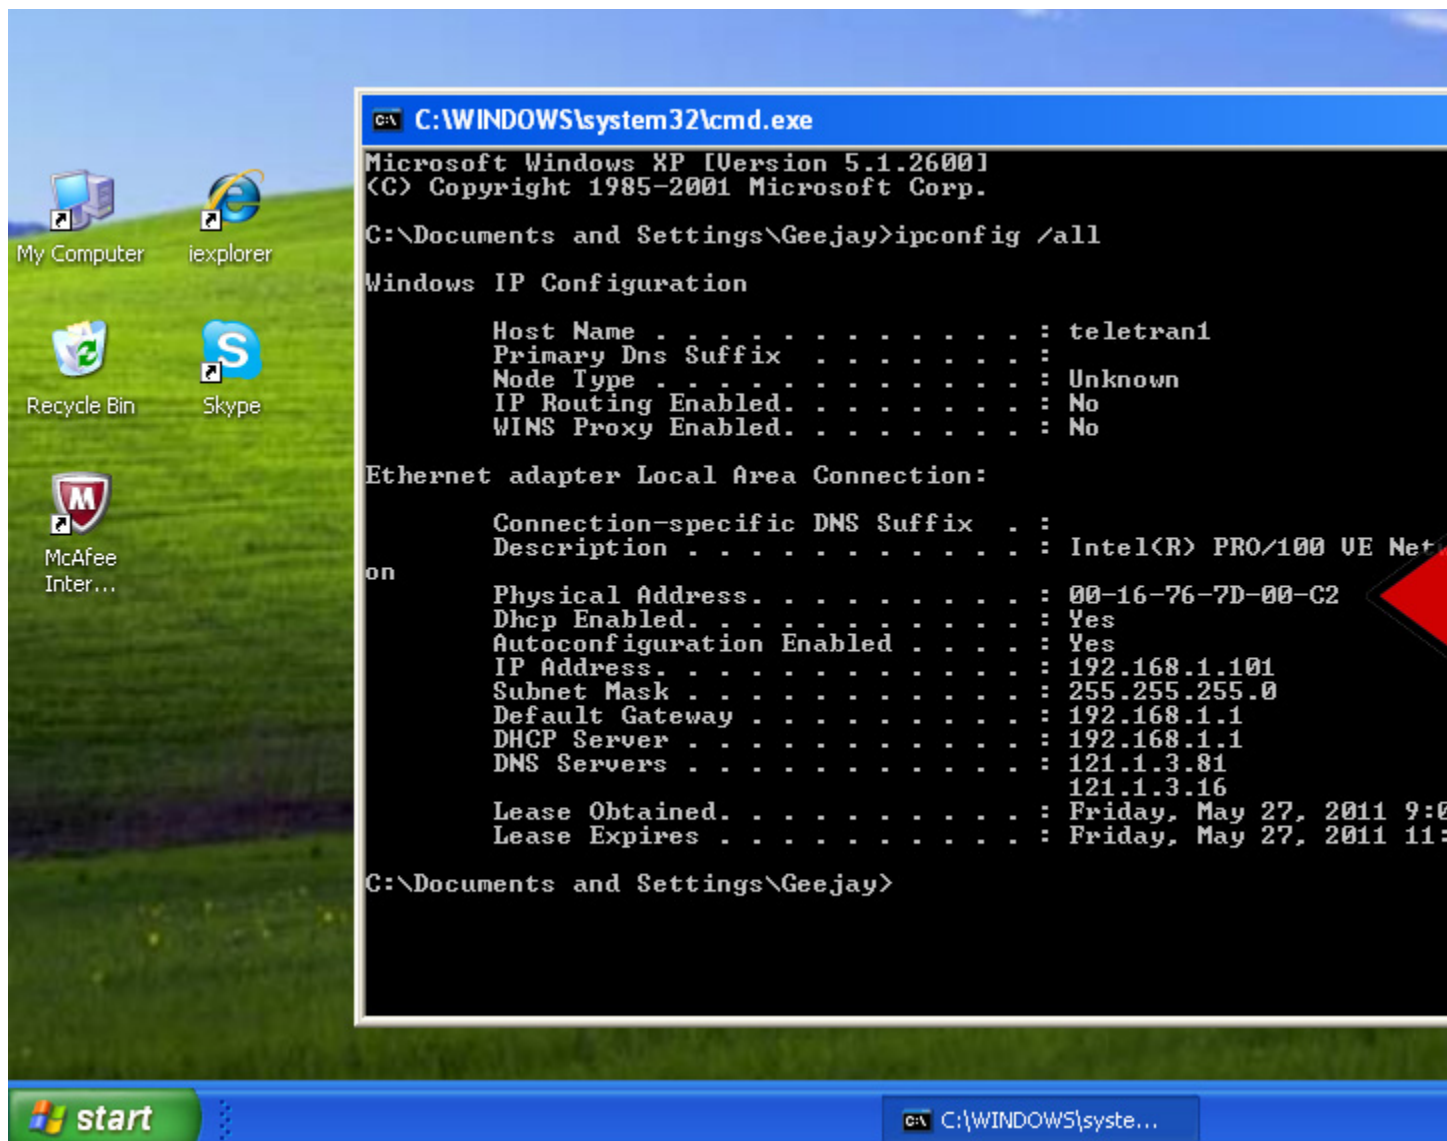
My Computer

iexplorer

Recycle Bin

Skype

McAfee Inter...

C:\WINDOWS\system32\cmd.exe

Microsoft Windows XP [Version 5.1.2600]
(C) Copyright 1985-2001 Microsoft Corp.

C:\Documents and Settings\Geejay>ipconfig /all

Windows IP Configuration

Host Name . . . . . . . . . . . . : teletran1
Primary Dns Suffix . . . . . . . :
Node Type . . . . . . . . . . . . : Unknown
IP Routing Enabled. . . . . . . . : No
WINS Proxy Enabled. . . . . . . . : No

Ethernet adapter Local Area Connection:

Connection-specific DNS Suffix . :
Description . . . . . . . . . . . : Intel(R) PRO/100 VE Net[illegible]
on
Physical Address. . . . . . . . . : 00-16-76-7D-00-C2
Dhcp Enabled. . . . . . . . . . . : Yes
Autoconfiguration Enabled . . . . : Yes
IP Address. . . . . . . . . . . . : 192.168.1.101
Subnet Mask . . . . . . . . . . . : 255.255.255.0
Default Gateway . . . . . . . . . : 192.168.1.1
DHCP Server . . . . . . . . . . . : 192.168.1.1
DNS Servers . . . . . . . . . . . : 121.1.3.81
121.1.3.16
Lease Obtained. . . . . . . . . . : Friday, May 27, 2011 9:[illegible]
Lease Expires . . . . . . . . . . : Friday, May 27, 2011 11:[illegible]

C:\Documents and Settings\Geejay>

start

C:\WINDOWS\syste...